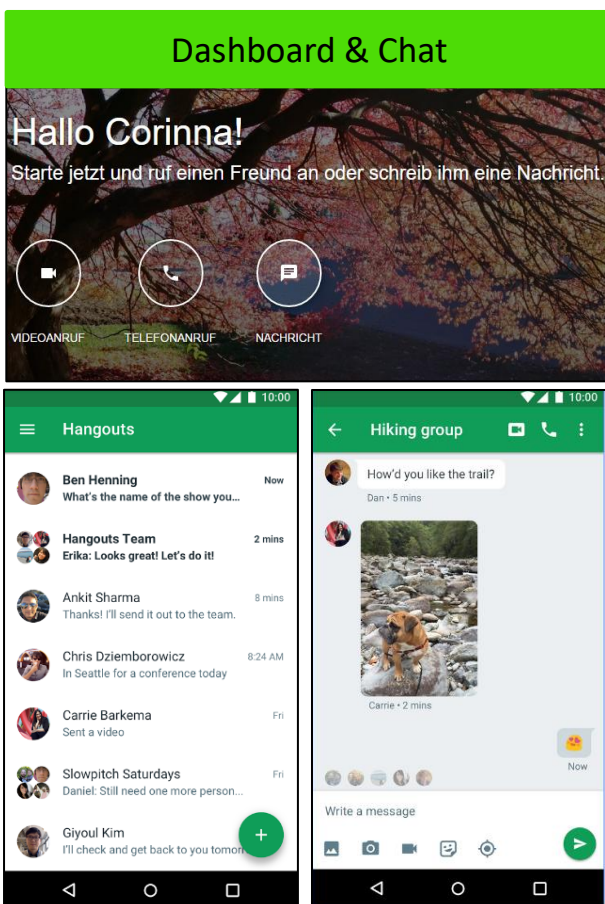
Dashboard & Chat

Hallo Corinna!

Starte jetzt und ruf einen Freund an oder schreib ihm eine Nachricht.

VIDEOANRUF TELEFONANRUF NACHRICHT

10:00

Hangouts

Ben Henning
Now
What's the name of the show you...

Hangouts Team
2 mins
Erika: Looks great! Let's do it!

Ankit Sharma
8 mins
Thanks! I'll send it out to the team.

Chris Dziemborowicz
8:24 AM
In Seattle for a conference today

Carrie Barkema
Fri
Sent a video

Slowpitch Saturdays
Fri
Daniel: Still need one more person...

Giyoul Kim
I'll check and get back to you tomorr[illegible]

10:00

Hiking group

How'd you like the trail?

Dan • 5 mins

Carrie • 2 mins

Now

Write a message